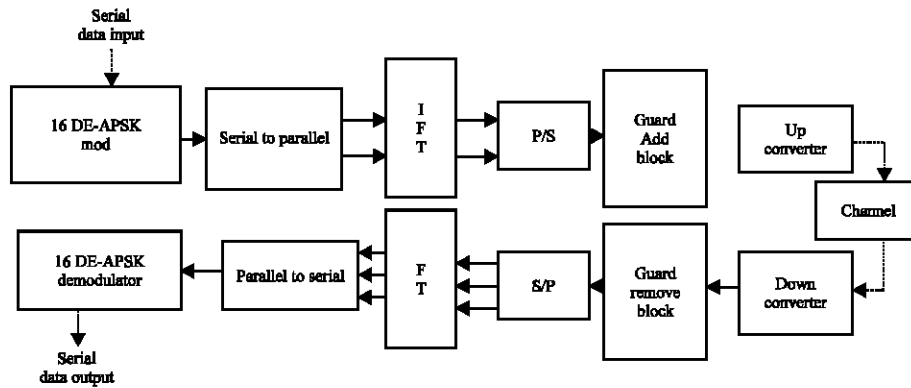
Serial data input

16 DE-APSK mod

Serial to parallel

I F T

P/S

Guard Add block

Up converter

Channel

16 DE-APSK demodulator

Parallel to serial

F T

S/P

Guard remove block

Down converter

Serial data output